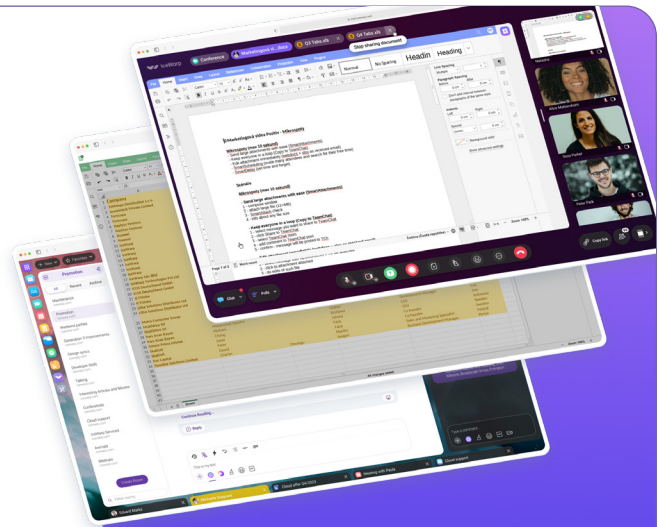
Conference
Marketingová st...docx
Q3 Tabs.xlsx
Q4 Tabs.xlsx
Stop sharing document
Normal
No Spacing
Headin
Heading

[Marketingová video frolín - Mikropity]

Scénáře

Mikropity (max 10 sekund)

Natasha
Alice Mattamkam
Sara Fowler
Peter Park
Copy link

Chat
Polls

Company
Promotion
All
Newest
Archive
Maintenance
Promotion
Weekend pulled
Selection 3 improvements
Design specs
Developer tools
Talking
Upcoming Articles and Movies
Conferences
Cloud support
Anthem
Webinars
Continue Reading
Reply
Type a message
Edward Mateo
Marketing Diagram
Cloud after Q4 2023
Meeting with Paula
Cloud support